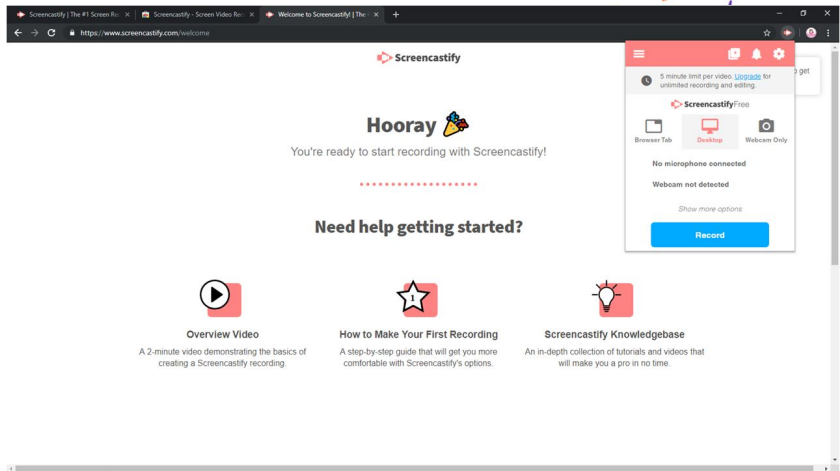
Screencastify | The #1 Screen Re ×
Screencastify - Screen Video Rec ×
Welcome to Screencastify! | The ×
+

https://www.screencastify.com/welcome

Screencastify

Hooray

You're ready to start recording with Screencastify!

Need help getting started?

Overview Video

A 2-minute video demonstrating the basics of creating a Screencastify recording.

1

How to Make Your First Recording

A step-by-step guide that will get you more comfortable with Screencastify's options.

Screencastify Knowledgebase

An in-depth collection of tutorials and videos that will make you a pro in no time.

5 minute limit per video. Upgrade for unlimited recording and editing.

Screencastify Free

Browser Tab

Desktop

Webcam Only

No microphone connected

Webcam not detected

Show more options

Record

get